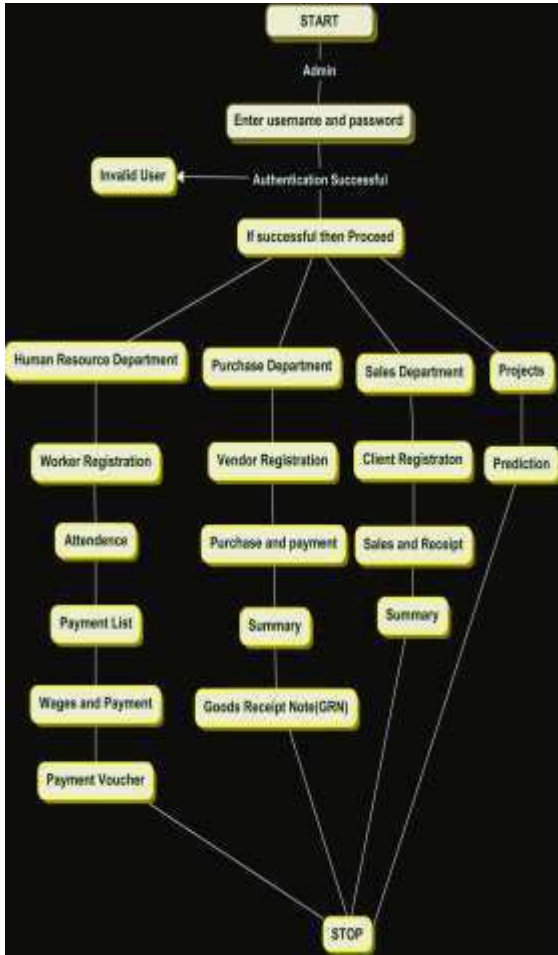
START

Admin

Enter username and password

Invalid User

Authentication Successful

If successful then Proceed

Human Resource Department

Worker Registration

Attendence

Payment List

Wages and Payment

Payment Voucher

Purchase Department

Vendor Registration

Purchase and payment

Summary

Goods Receipt Note(GRN)

Sales Department

Client Registraton

Sales and Receipt

Summary

Projects

Prediction

STOP